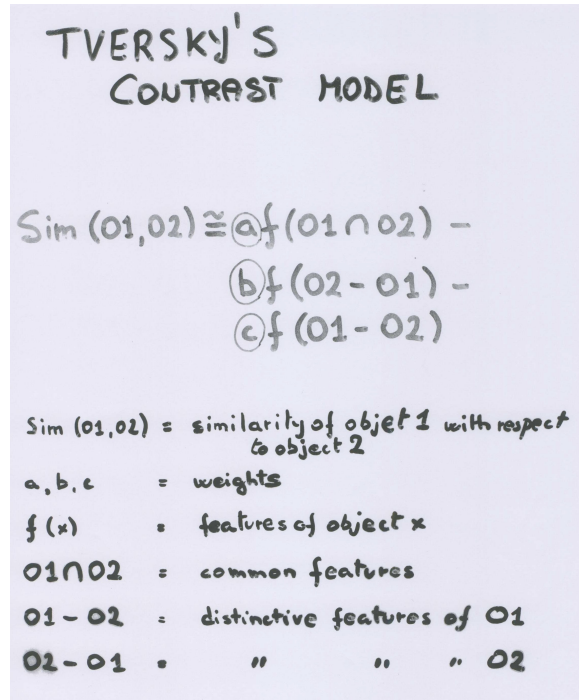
TVERSKY'S
CONTRAST MODEL

$Sim(O1,O2) \cong ⓐf(O1 \cap O2) - ⓑf(O2 - O1) - ⓒf(O1 - O2)$

Sim (O1,O2) = similarity of objet 1 with respect to object 2

a, b, c = weights

f (x) = features of object x

$O1 \cap O2$ = common features

O1 - O2 = distinctive features of O1

O2 - O1 = " " " O2